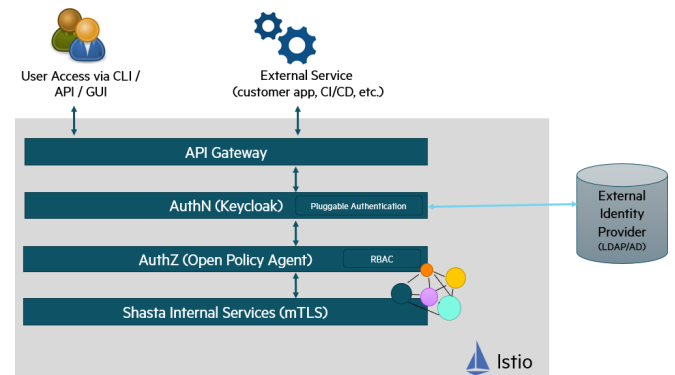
User Access via CLI / API / GUI

External Service (customer app, CI/CD, etc.)

API Gateway

AuthN (Keycloak)

Pluggable Authentication

External Identity Provider (LDAP/AD)

AuthZ (Open Policy Agent)

RBAC

Shasta Internal Services (mTLS)

Istio